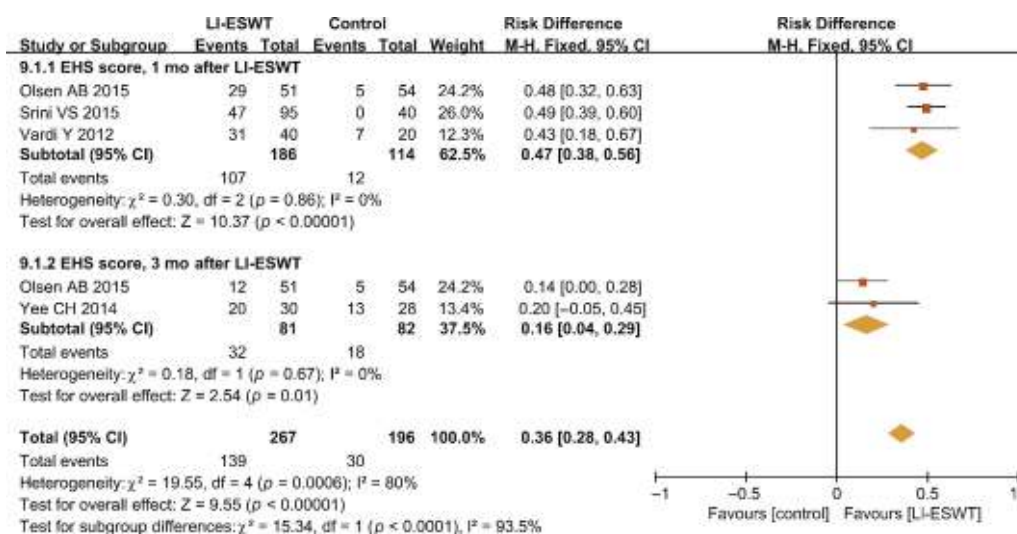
| Study or Subgroup | LI-ESWT Events | LI-ESWT Total | Control Events | Control Total | Weight | Risk Difference M-H, Fixed, 95% CI |
|---|---|---|---|---|---|---|
| **9.1.1 EHS score, 1 mo after LI-ESWT** | | | | | | |
| Olsen AB 2015 | 29 | 51 | 5 | 54 | 24.2% | 0.48 [0.32, 0.63] |
| Srini VS 2015 | 47 | 95 | 0 | 40 | 26.0% | 0.49 [0.39, 0.60] |
| Vardi Y 2012 | 31 | 40 | 7 | 20 | 12.3% | 0.43 [0.18, 0.67] |
| **Subtotal (95% CI)** | | **186** | | **114** | **62.5%** | **0.47 [0.38, 0.56]** |
| Total events | 107 | | 12 | | | |
| Heterogeneity: $\chi^2$ = 0.30, df = 2 ($p$ = 0.86); $I^2$ = 0% | | | | | | |
| Test for overall effect: Z = 10.37 ($p$ < 0.00001) | | | | | | |
| **9.1.2 EHS score, 3 mo after LI-ESWT** | | | | | | |
| Olsen AB 2015 | 12 | 51 | 5 | 54 | 24.2% | 0.14 [0.00, 0.28] |
| Yee CH 2014 | 20 | 30 | 13 | 28 | 13.4% | 0.20 [−0.05, 0.45] |
| **Subtotal (95% CI)** | | **81** | | **82** | **37.5%** | **0.16 [0.04, 0.29]** |
| Total events | 32 | | 18 | | | |
| Heterogeneity: $\chi^2$ = 0.18, df = 1 ($p$ = 0.67); $I^2$ = 0% | | | | | | |
| Test for overall effect: Z = 2.54 ($p$ = 0.01) | | | | | | |
| **Total (95% CI)** | | **267** | | **196** | **100.0%** | **0.36 [0.28, 0.43]** |
| Total events | 139 | | 30 | | | |
| Heterogeneity: $\chi^2$ = 19.55, df = 4 ($p$ = 0.0006); $I^2$ = 80% | | | | | | |
| Test for overall effect: Z = 9.55 ($p$ < 0.00001) | | | | | | |
| Test for subgroup differences: $\chi^2$ = 15.34, df = 1 ($p$ < 0.0001), $I^2$ = 93.5% | | | | | | |

Risk Difference
M-H, Fixed, 95% CI

−1 −0.5 0 0.5 1
Favours [control] Favours [LI-ESWT]